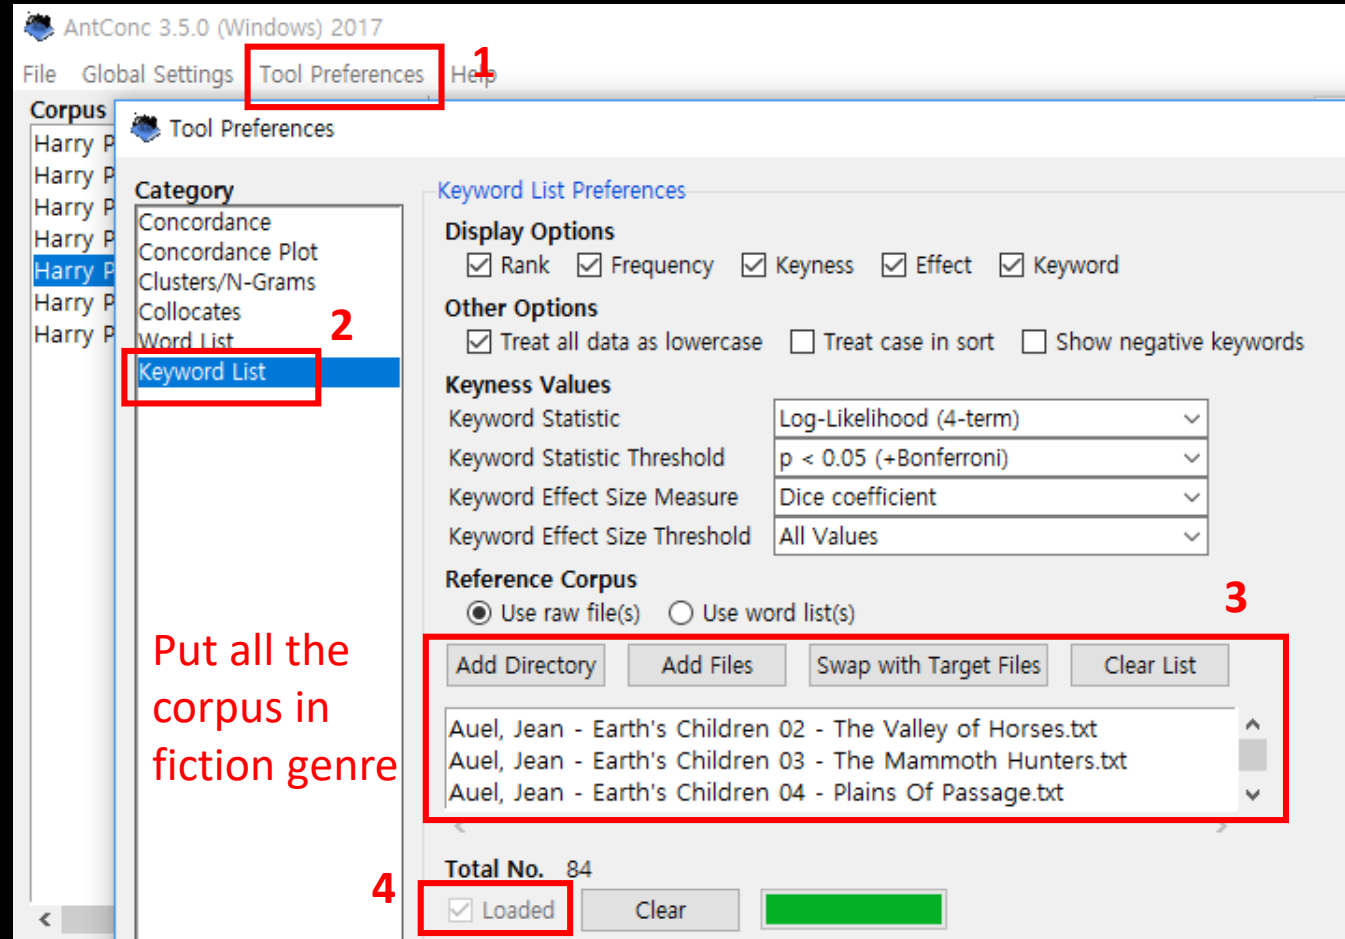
AntConc 3.5.0 (Windows) 2017

File Global Settings Tool Preferences Help 1

Corpus
Harry P
Harry P
Harry P
Harry P
Harry P
Harry P
Harry P

Tool Preferences

Category
Concordance
Concordance Plot
Clusters/N-Grams
Collocates
Word List
Keyword List

2

Put all the corpus in fiction genre

Keyword List Preferences

Display Options
Rank Frequency Keyness Effect Keyword

Other Options
Treat all data as lowercase Treat case in sort Show negative keywords

Keyness Values
| Keyword Statistic | Log-Likelihood (4-term) |
|---|---|
| Keyword Statistic Threshold | p < 0.05 (+Bonferroni) |
| Keyword Effect Size Measure | Dice coefficient |
| Keyword Effect Size Threshold | All Values |

Reference Corpus
Use raw file(s) Use word list(s)

3

Add Directory Add Files Swap with Target Files Clear List

Auel, Jean - Earth's Children 02 - The Valley of Horses.txt
Auel, Jean - Earth's Children 03 - The Mammoth Hunters.txt
Auel, Jean - Earth's Children 04 - Plains Of Passage.txt

Total No. 84

4

Loaded Clear